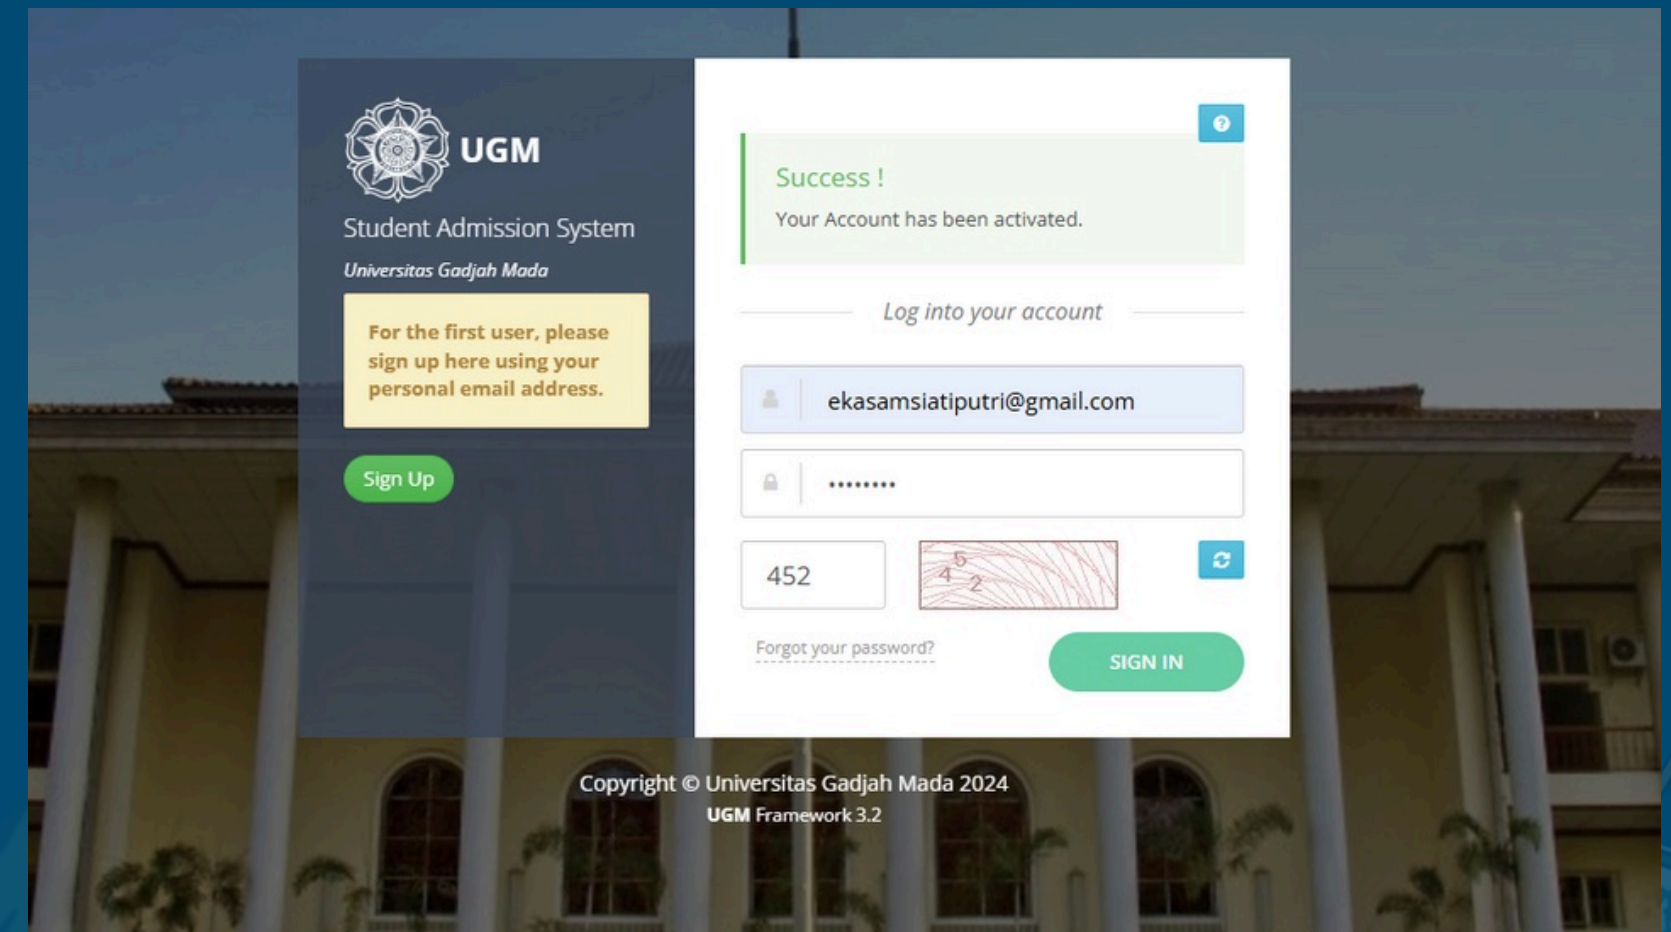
UGM

Student Admission System

Universitas Gadjah Mada

For the first user, please sign up here using your personal email address.

Sign Up

Success !

Your Account has been activated.

Log into your account

ekasamsiatiputri@gmail.com

••••••••

452

452

Forgot your password?

SIGN IN

Copyright © Universitas Gadjah Mada 2024

UGM Framework 3.2